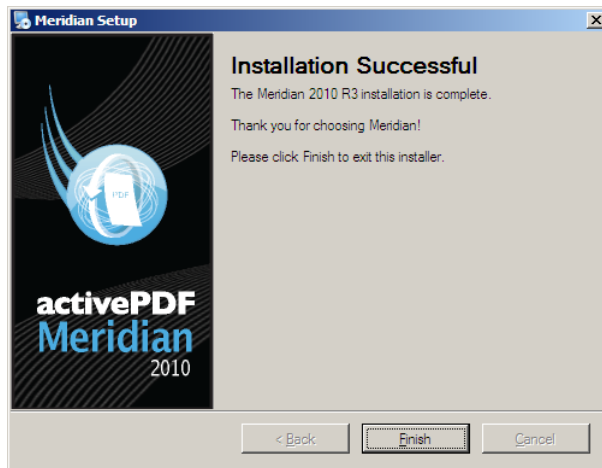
Meridian Setup

PDF

activePDF
Meridian
2010

Installation Successful

The Meridian 2010 R3 installation is complete.

Thank you for choosing Meridian!

Please click Finish to exit this installer.

< Back | Finish | Cancel